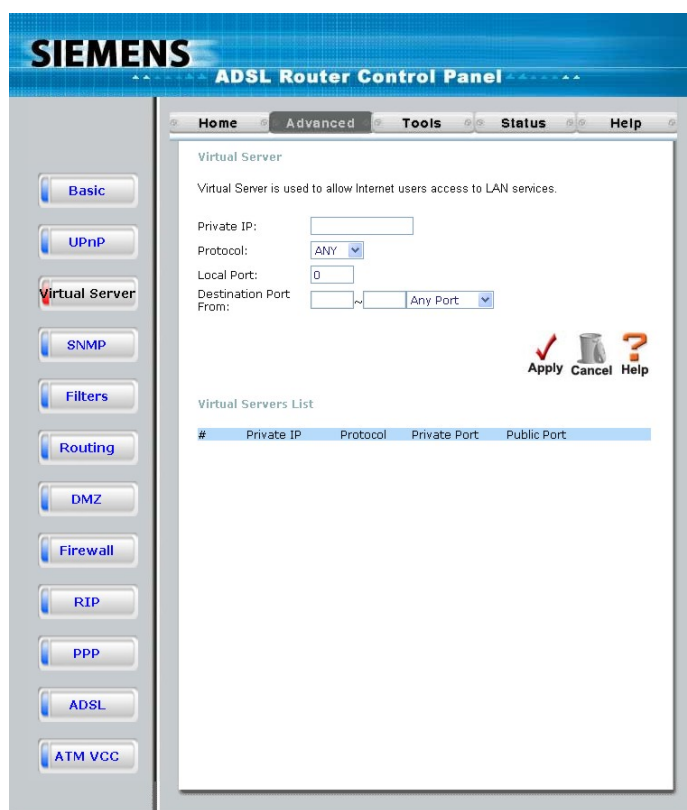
SIEMENS
ADSL Router Control Panel

Home Advanced Tools Status Help

Basic
UPnP
Virtual Server
SNMP
Filters
Routing
DMZ
Firewall
RIP
PPP
ADSL
ATM VCC

Virtual Server

Virtual Server is used to allow Internet users access to LAN services.

Private IP:
Protocol: ANY
Local Port: 0
Destination Port From: ~ Any Port

Apply Cancel Help

Virtual Servers List

| # | Private IP | Protocol | Private Port | Public Port |
|---|---|---|---|---|